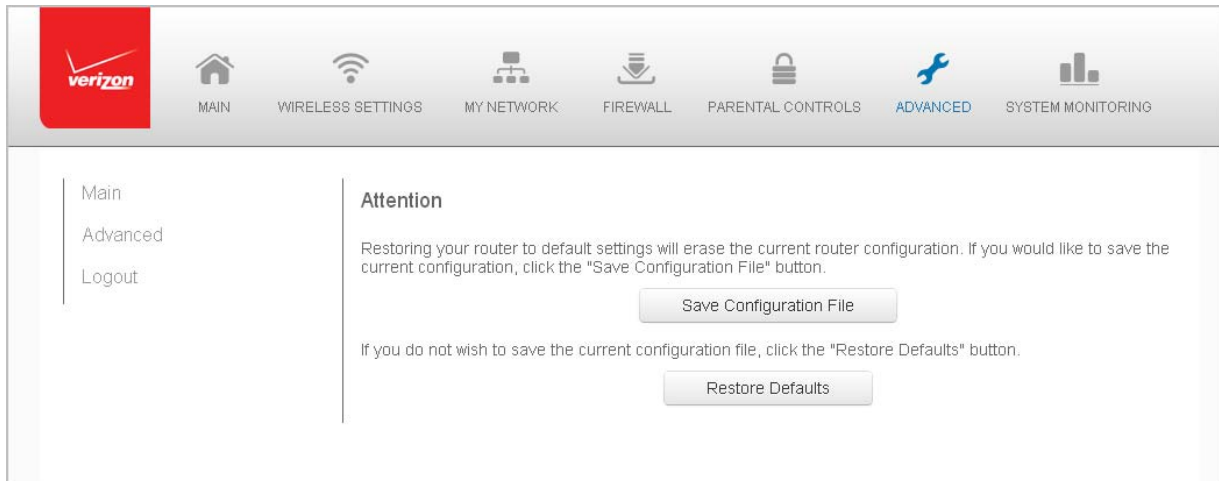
verizon

MAIN WIRELESS SETTINGS MY NETWORK FIREWALL PARENTAL CONTROLS ADVANCED SYSTEM MONITORING

Main

Advanced

Logout

Attention

Restoring your router to default settings will erase the current router configuration. If you would like to save the current configuration, click the "Save Configuration File" button.

Save Configuration File

If you do not wish to save the current configuration file, click the "Restore Defaults" button.

Restore Defaults